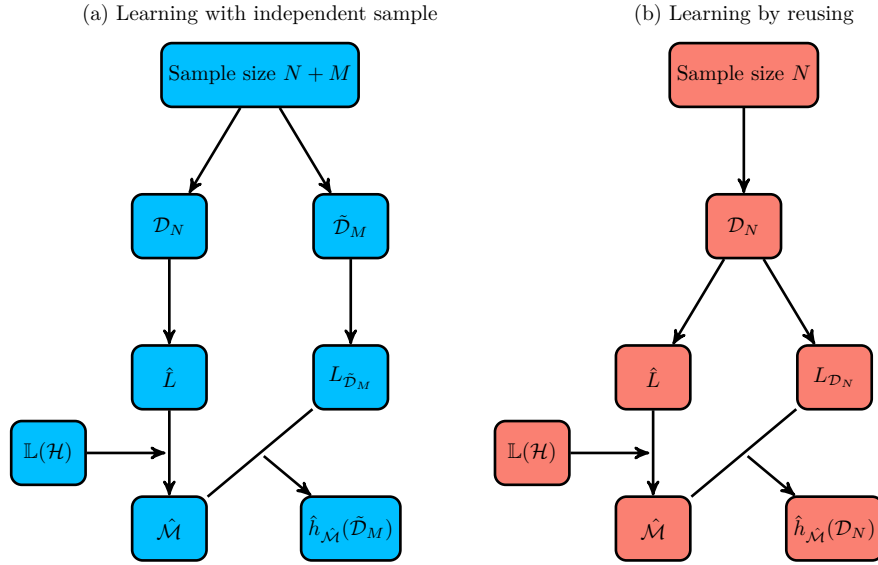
(a) Learning with independent sample

Sample size $N + M$

$\mathcal{D}_N$

$\tilde{\mathcal{D}}_M$

$\hat{L}$

$L_{\tilde{\mathcal{D}}_M}$

$\mathbb{L}(\mathcal{H})$

$\hat{\mathcal{M}}$

$\hat{h}_{\hat{\mathcal{M}}}(\tilde{\mathcal{D}}_M)$

(b) Learning by reusing

Sample size $N$

$\mathcal{D}_N$

$\hat{L}$

$L_{\mathcal{D}_N}$

$\mathbb{L}(\mathcal{H})$

$\hat{\mathcal{M}}$

$\hat{h}_{\hat{\mathcal{M}}}(\mathcal{D}_N)$